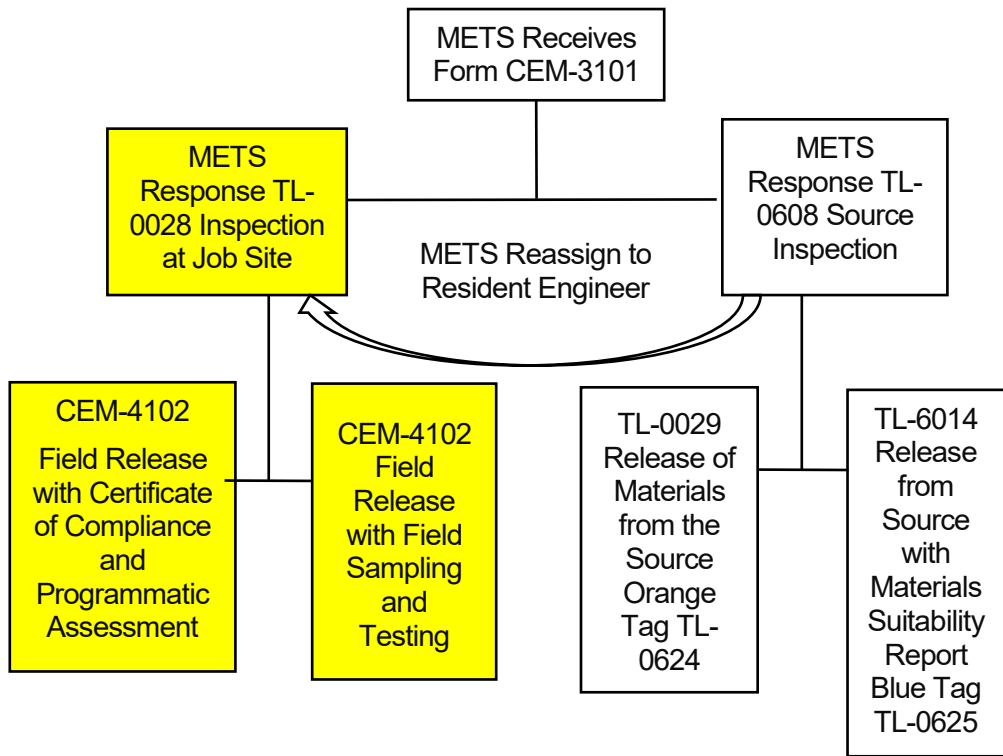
METS Receives Form CEM-3101

METS Response TL-0028 Inspection at Job Site

METS Response TL-0608 Source Inspection

METS Reassign to Resident Engineer

CEM-4102

Field Release with Certificate of Compliance and Programmatic Assessment

CEM-4102 Field Release with Field Sampling and Testing

TL-0029 Release of Materials from the Source Orange Tag TL-0624

TL-6014 Release from Source with Materials Suitability Report Blue Tag TL-0625